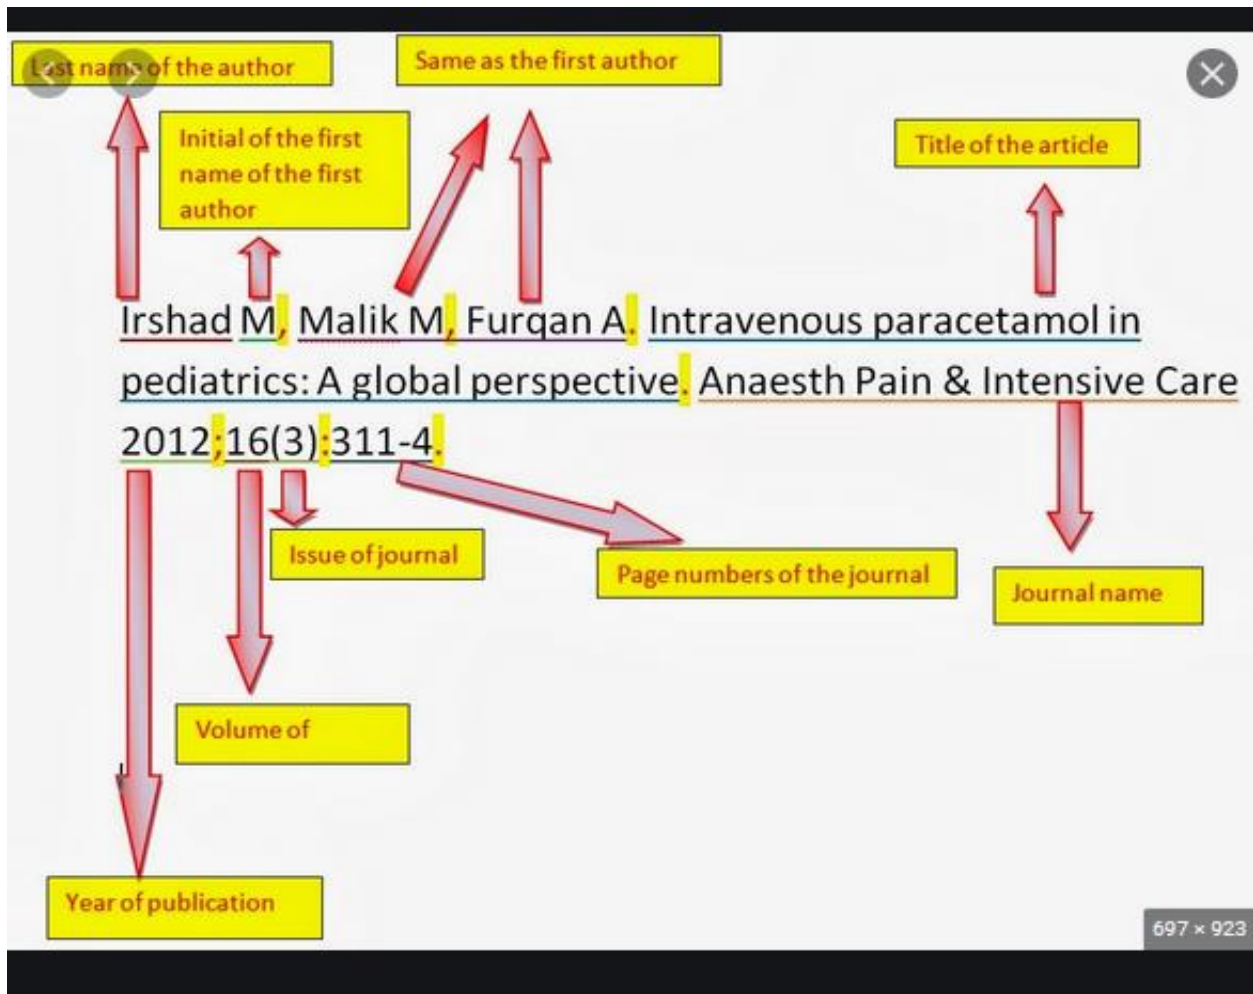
Last name of the author

Same as the first author

Initial of the first name of the first author

Title of the article

Irshad M, Malik M, Furqan A. Intravenous paracetamol in pediatrics: A global perspective. Anaesth Pain & Intensive Care 2012;16(3):311-4.

Issue of journal

Page numbers of the journal

Journal name

Volume of

Year of publication

697 × 923